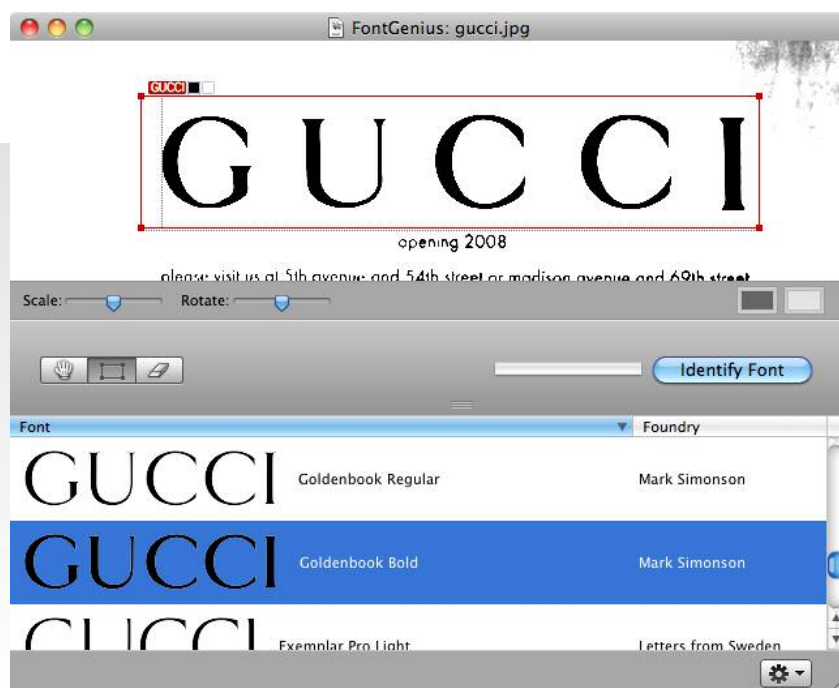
FontGenius: gucci.jpg

GUCCI

GUCCI

opening 2008

please visit us at 5th avenue and 54th street or madison avenue and 69th street

Scale:
Rotate:

Identify Font

| Font | Foundry |
|---|---|
| GUCCI Goldenbook Regular | Mark Simonson |
| GUCCI Goldenbook Bold | Mark Simonson |
| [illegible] Exemplar Pro Light | Letters from Sweden |